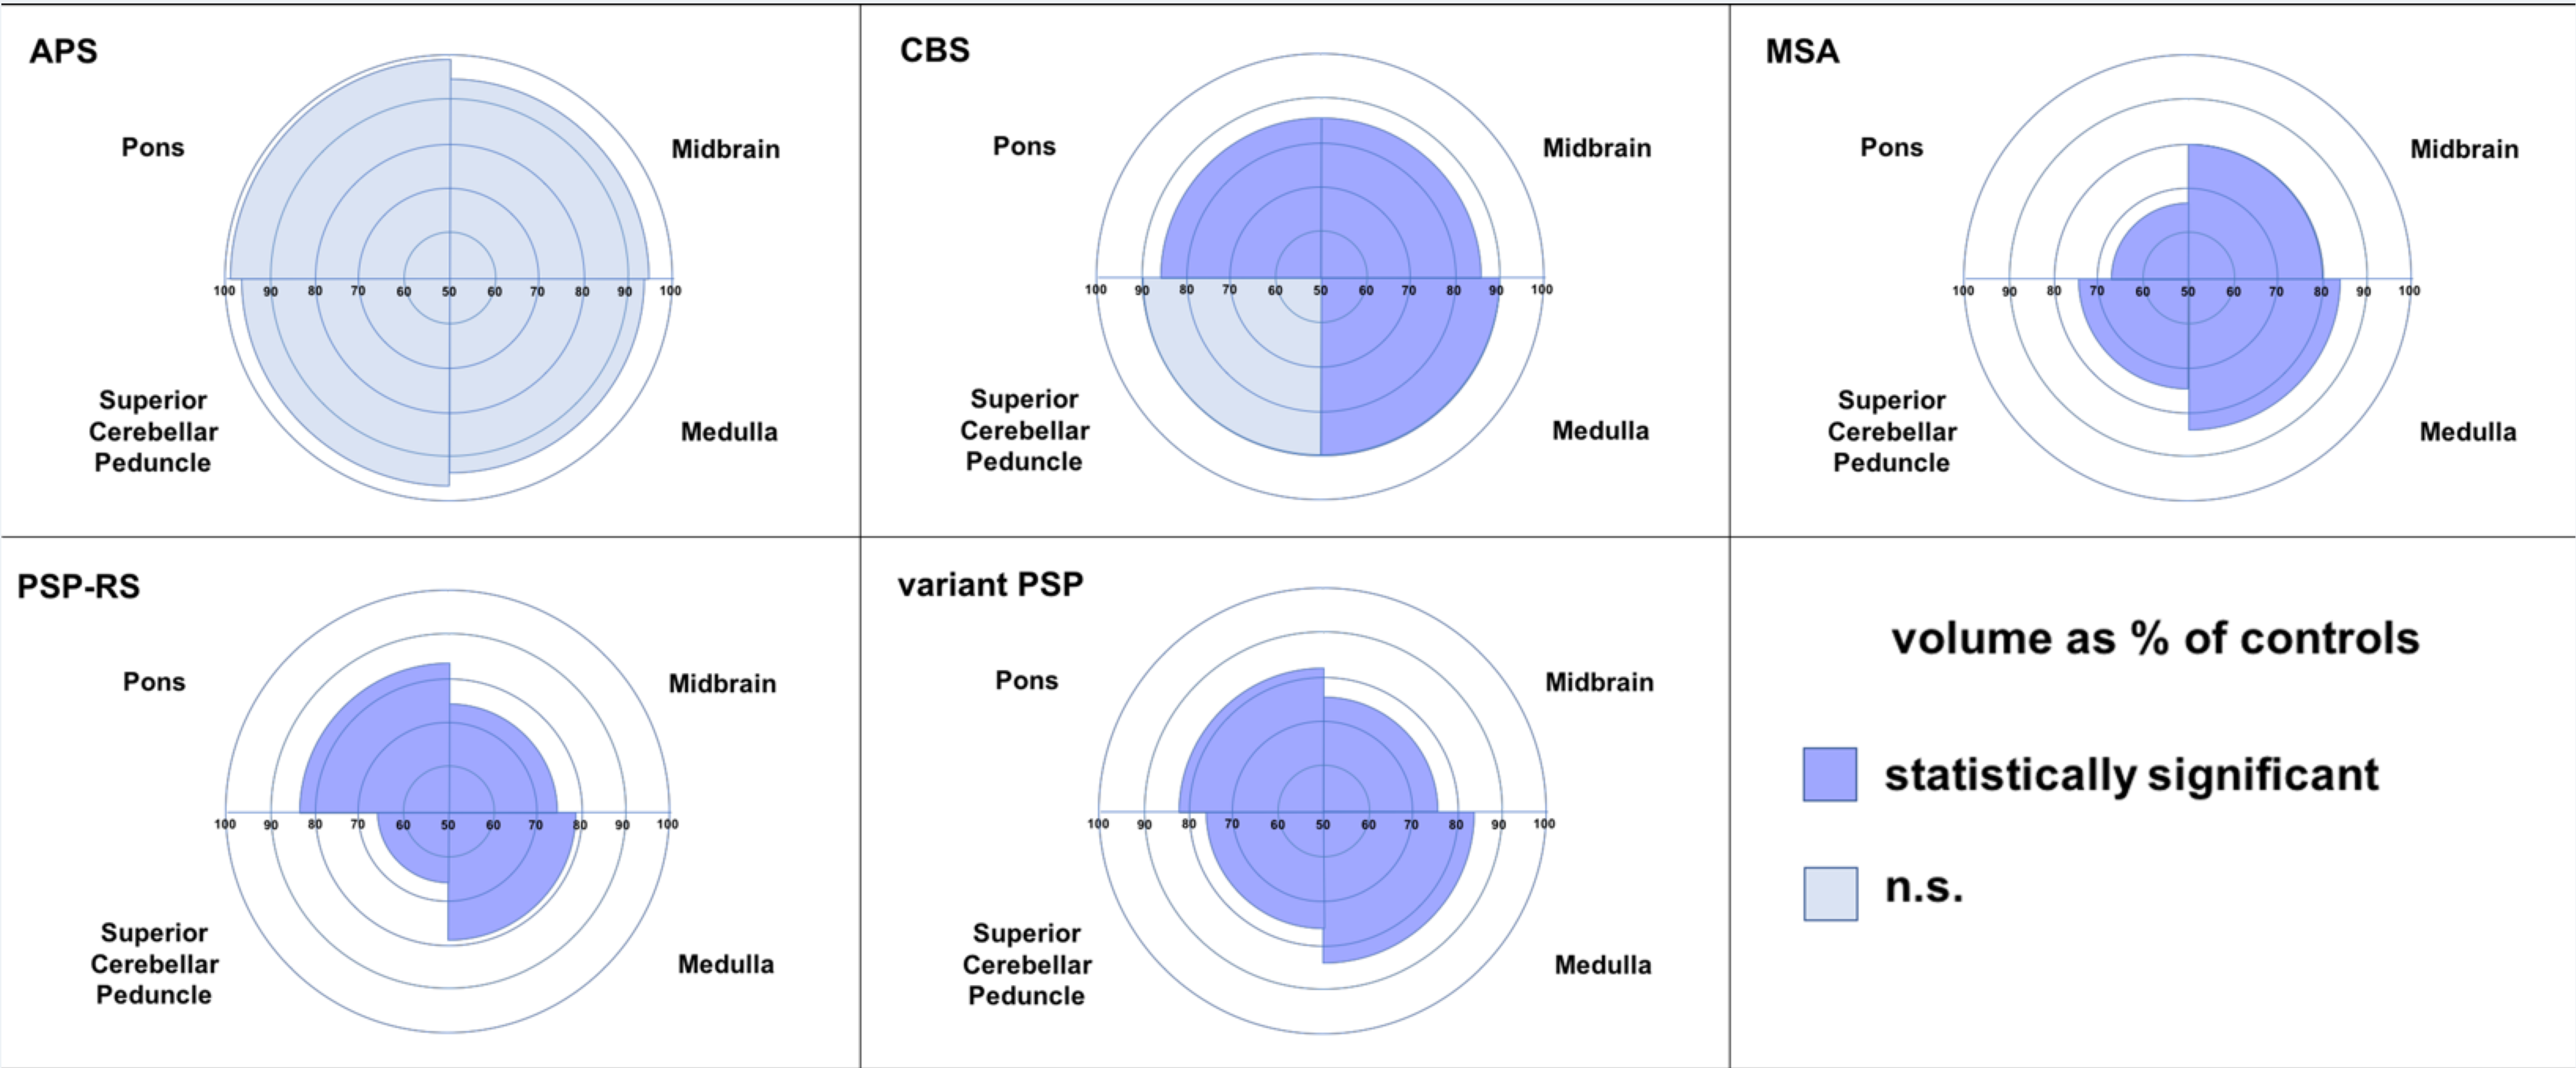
APS

Pons

Midbrain

100 90 80 70 60 50 60 70 80 90 100

Superior Cerebellar Peduncle

Medulla

CBS

Pons

Midbrain

100 90 80 70 60 50 60 70 80 90 100

Superior Cerebellar Peduncle

Medulla

MSA

Pons

Midbrain

100 90 80 70 60 50 60 70 80 90 100

Superior Cerebellar Peduncle

Medulla

PSP-RS

Pons

Midbrain

100 90 80 70 60 50 60 70 80 90 100

Superior Cerebellar Peduncle

Medulla

variant PSP

Pons

Midbrain

100 90 80 70 60 50 60 70 80 90 100

Superior Cerebellar Peduncle

Medulla

volume as % of controls

statistically significant

n.s.